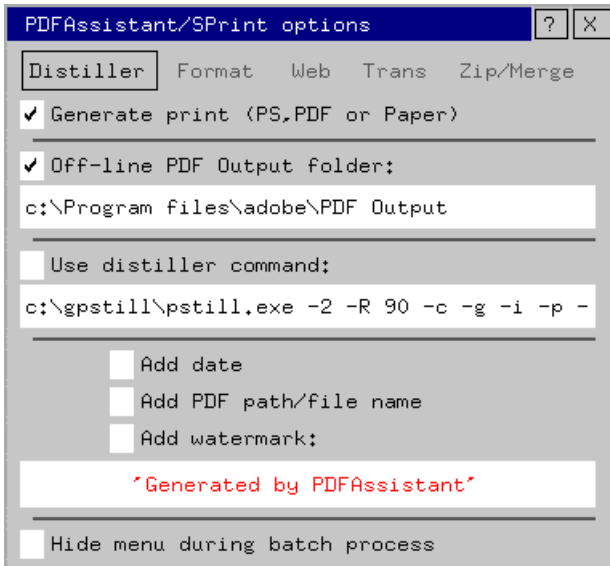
PDFAssistant/SPrint options

?

X

Distiller Format Web Trans Zip/Merge

✔ Generate print (PS,PDF or Paper)

✔ Off-line PDF Output folder:

c:\Program files\adobe\PDF Output

Use distiller command:

c:\gpstill\pstill.exe -2 -R 90 -c -g -i -p -

Add date

Add PDF path/file name

Add watermark:

'Generated by PDFAssistant'

Hide menu during batch process